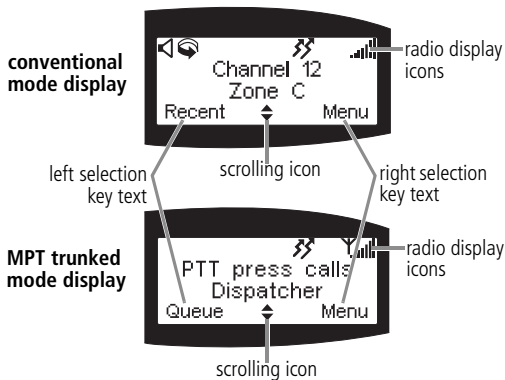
conventional mode display

Channel 12
Zone C
Recent
Menu

radio display icons

left selection key text

scrolling icon

right selection key text

MPT trunked mode display

PTT press calls
Dispatcher
Queue
Menu

radio display icons

scrolling icon